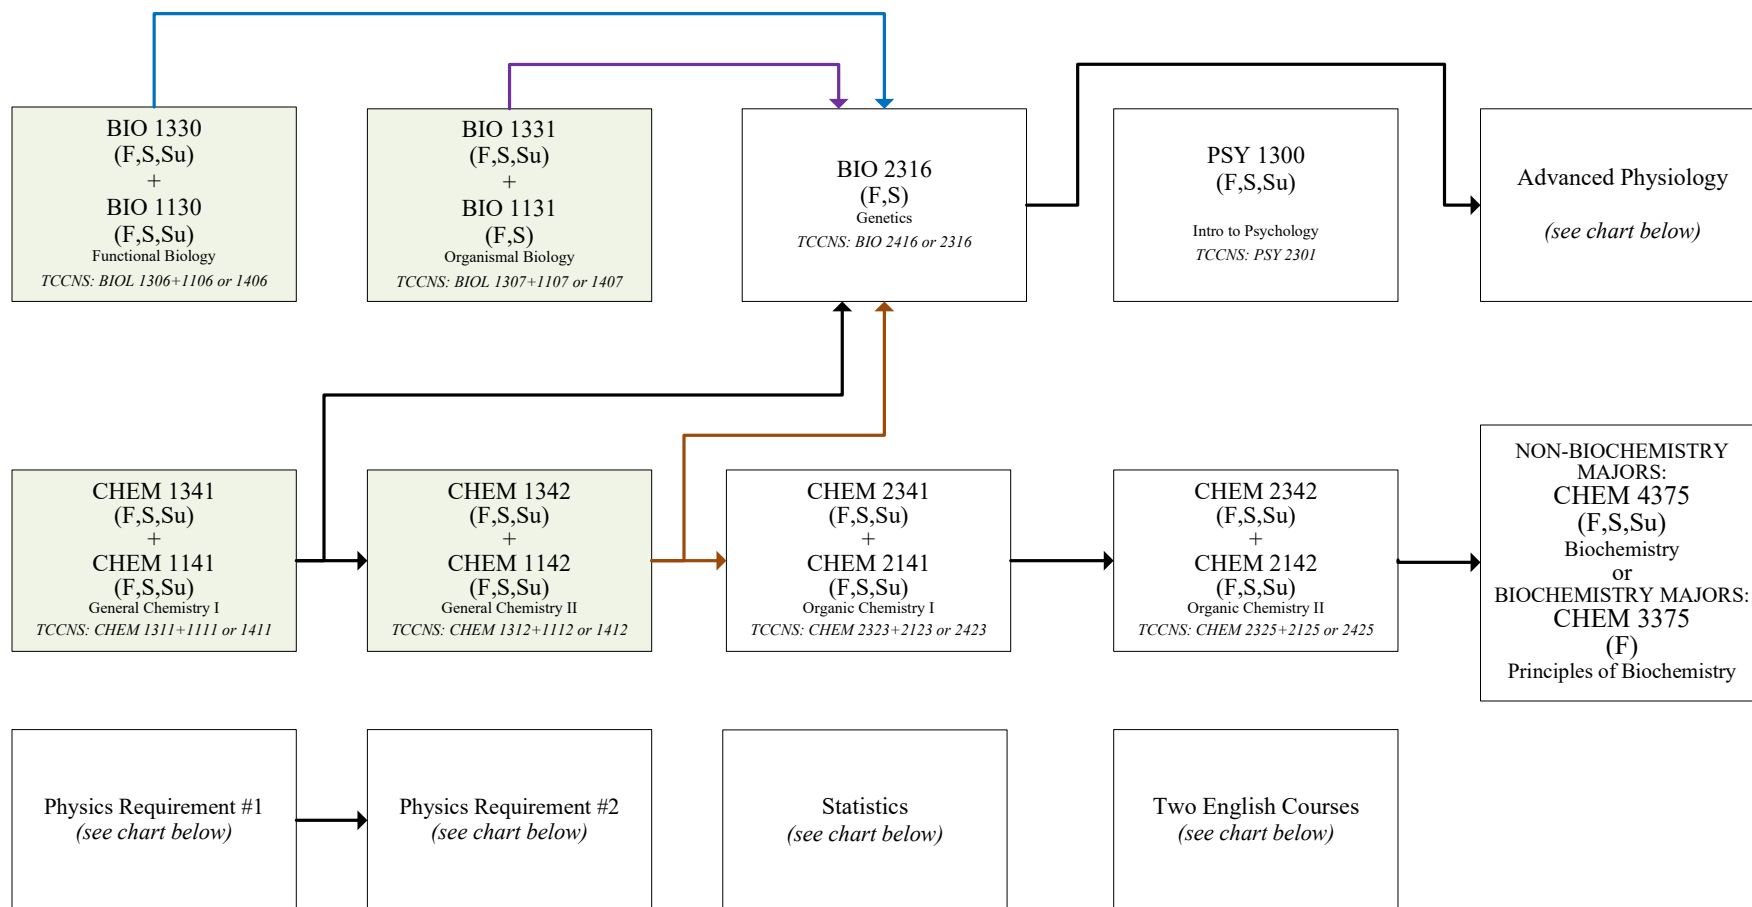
BIO 1330
(F,S,Su)
+
BIO 1130
(F,S,Su)
Functional Biology
*TCCNS: BIOL 1306+1106 or 1406*

BIO 1331
(F,S,Su)
+
BIO 1131
(F,S)
Organismal Biology
*TCCNS: BIOL 1307+1107 or 1407*

BIO 2316
(F,S)
Genetics
*TCCNS: BIO 2416 or 2316*

PSY 1300
(F,S,Su)
Intro to Psychology
*TCCNS: PSY 2301*

Advanced Physiology
*(see chart below)*

CHEM 1341
(F,S,Su)
+
CHEM 1141
(F,S,Su)
General Chemistry I
*TCCNS: CHEM 1311+1111 or 1411*

CHEM 1342
(F,S,Su)
+
CHEM 1142
(F,S,Su)
General Chemistry II
*TCCNS: CHEM 1312+1112 or 1412*

CHEM 2341
(F,S,Su)
+
CHEM 2141
(F,S,Su)
Organic Chemistry I
*TCCNS: CHEM 2323+2123 or 2423*

CHEM 2342
(F,S,Su)
+
CHEM 2142
(F,S,Su)
Organic Chemistry II
*TCCNS: CHEM 2325+2125 or 2425*

NON-BIOCHEMISTRY MAJORS:
CHEM 4375
(F,S,Su)
Biochemistry
or
BIOCHEMISTRY MAJORS:
CHEM 3375
(F)
Principles of Biochemistry

Physics Requirement #1
*(see chart below)*

Physics Requirement #2
*(see chart below)*

Statistics
*(see chart below)*

Two English Courses
*(see chart below)*